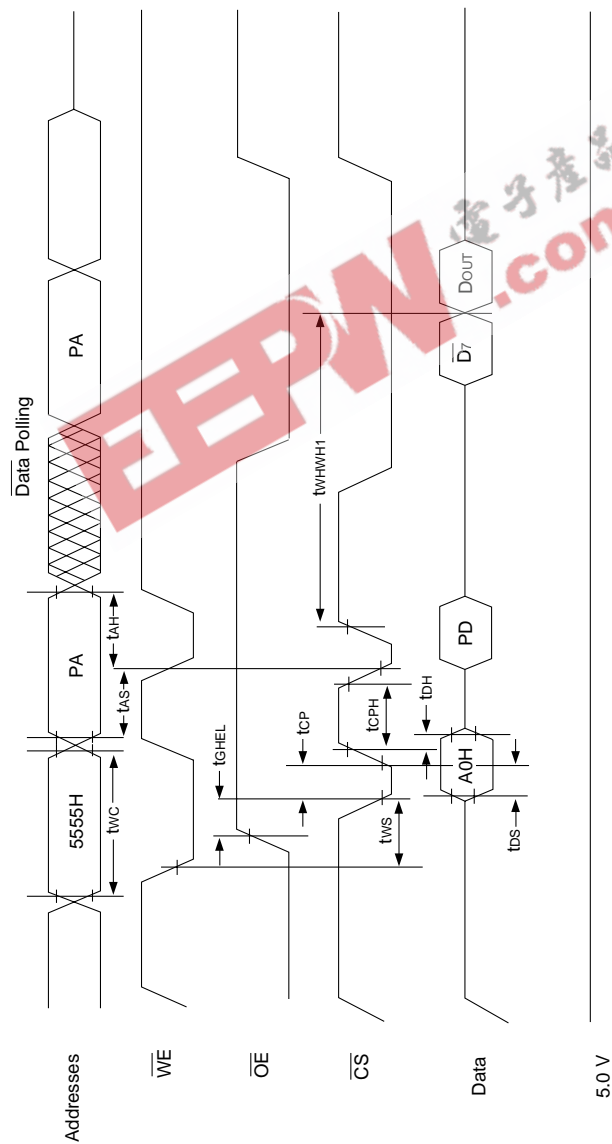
$\overline{\text{Data}}$ Polling

Addresses

$\overline{WE}$

$\overline{OE}$

$\overline{CS}$

Data

5.0 V

5555H

PA

PA

tWC

tAS

tAH

tGHEL

tCP

tCPH

tWS

tDH

tDS

tWHWH1

A0H

PD

$\overline{D_7}$

DOUT

EEPW.com